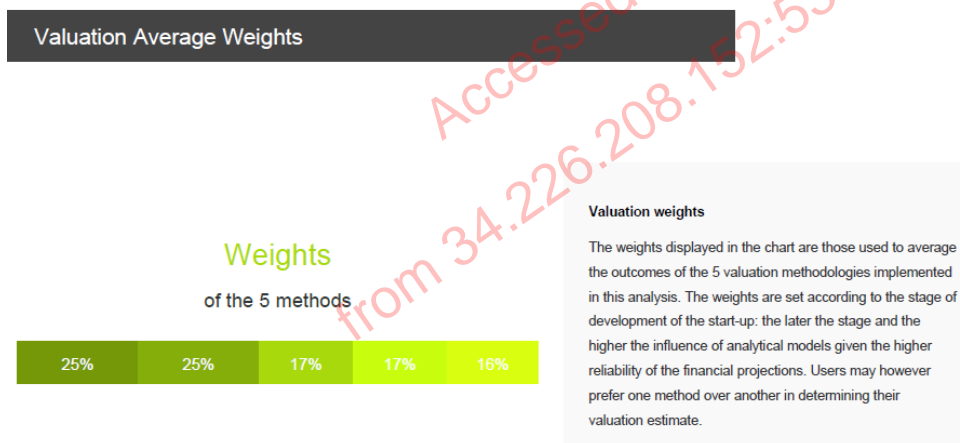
Valuation Average Weights

Weights

of the 5 methods

| 25% | 25% | 17% | 17% | 16% |
|---|---|---|---|---|

Valuation weights

The weights displayed in the chart are those used to average the outcomes of the 5 valuation methodologies implemented in this analysis. The weights are set according to the stage of development of the start-up: the later the stage and the higher the influence of analytical models given the higher reliability of the financial projections. Users may however prefer one method over another in determining their valuation estimate.

Accessed from 34.226.208.152:5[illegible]